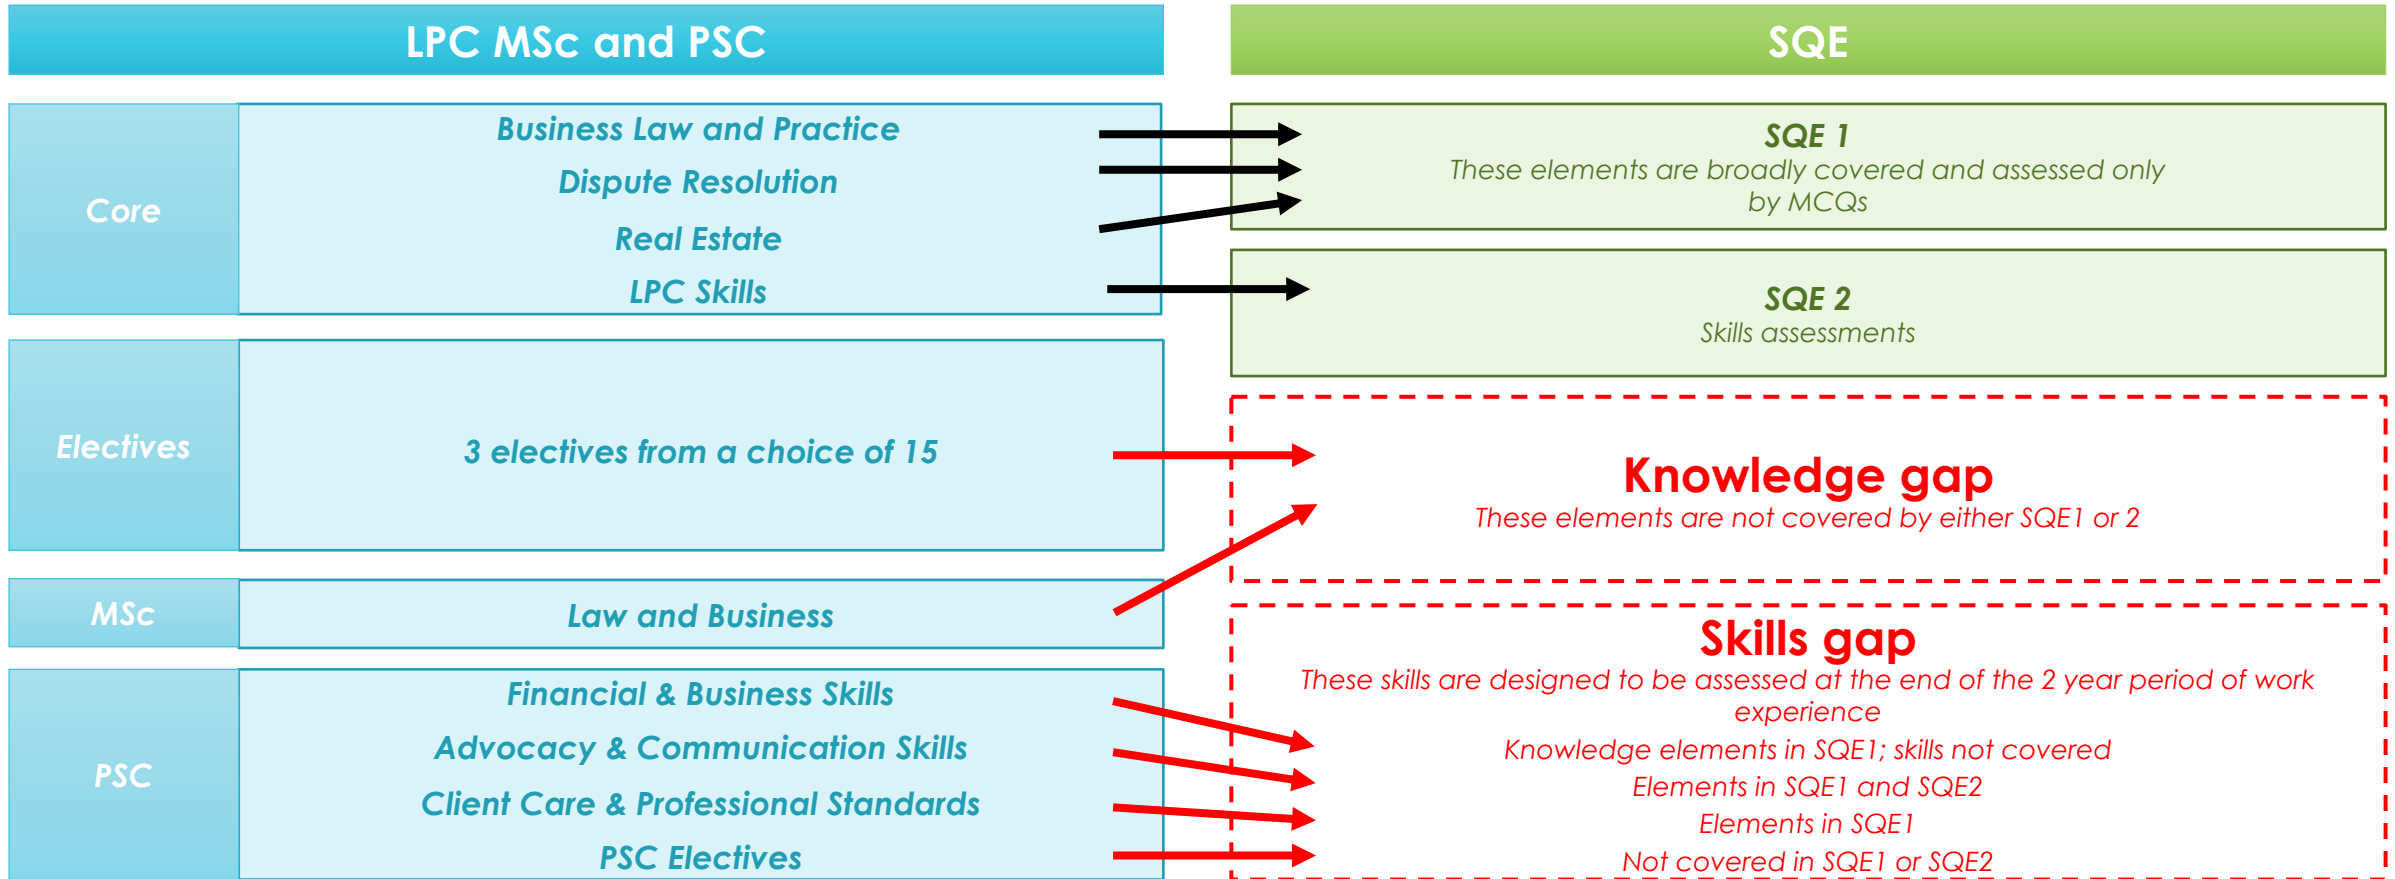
LPC MSc and PSC

Core

Business Law and Practice

Dispute Resolution

Real Estate

LPC Skills

Electives

3 electives from a choice of 15

MSc

Law and Business

PSC

Financial & Business Skills

Advocacy & Communication Skills

Client Care & Professional Standards

PSC Electives

SQE

SQE 1
These elements are broadly covered and assessed only by MCQs

SQE 2
Skills assessments

Knowledge gap
These elements are not covered by either SQE1 or 2

Skills gap
These skills are designed to be assessed at the end of the 2 year period of work experience

Knowledge elements in SQE1; skills not covered

Elements in SQE1 and SQE2

Elements in SQE1

Not covered in SQE1 or SQE2